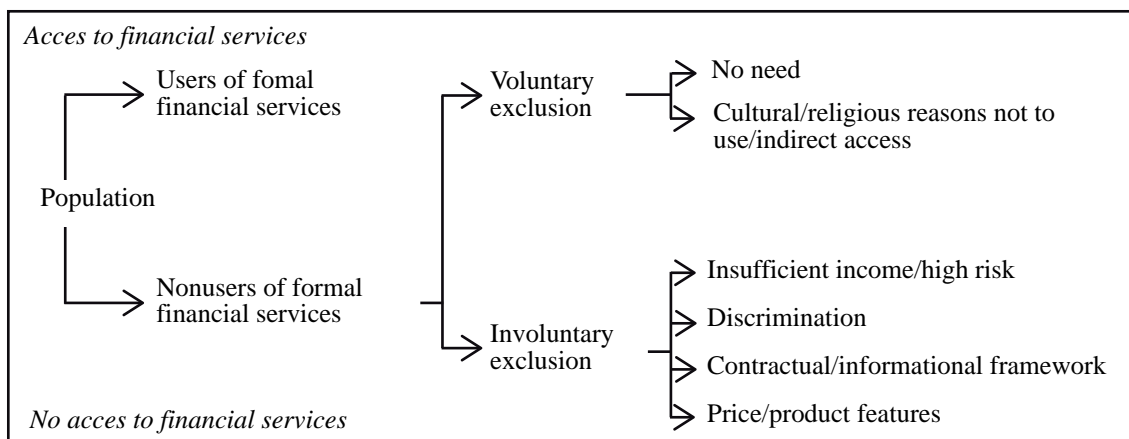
Acces to financial services

Users of fomal financial services

Population

Nonusers of formal financial services

Voluntary exclusion

No need

Cultural/religious reasons not to use/indirect access

Involuntary exclusion

Insufficient income/high risk

Discrimination

Contractual/informational framework

Price/product features

No acces to financial services